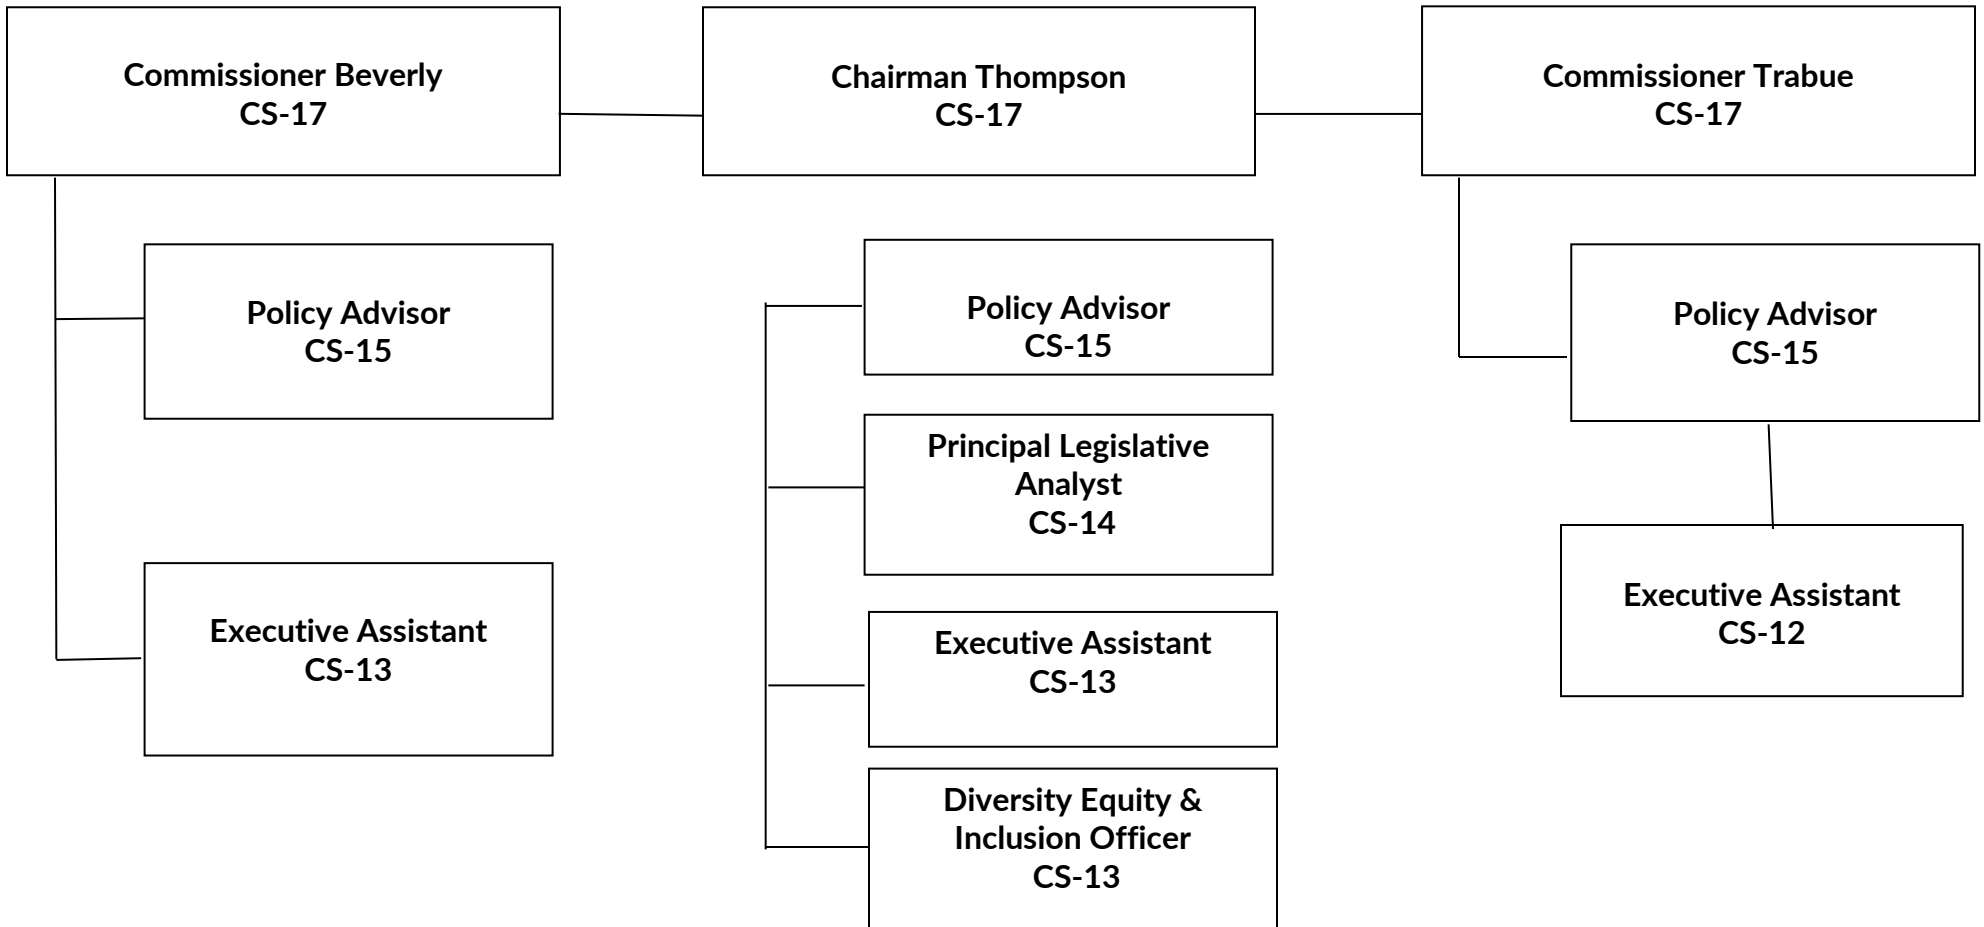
Commissioner Beverly
CS-17

Chairman Thompson
CS-17

Commissioner Trabue
CS-17

Policy Advisor
CS-15

Executive Assistant
CS-13

Policy Advisor
CS-15

Principal Legislative Analyst
CS-14

Executive Assistant
CS-13

Diversity Equity & Inclusion Officer
CS-13

Policy Advisor
CS-15

Executive Assistant
CS-12